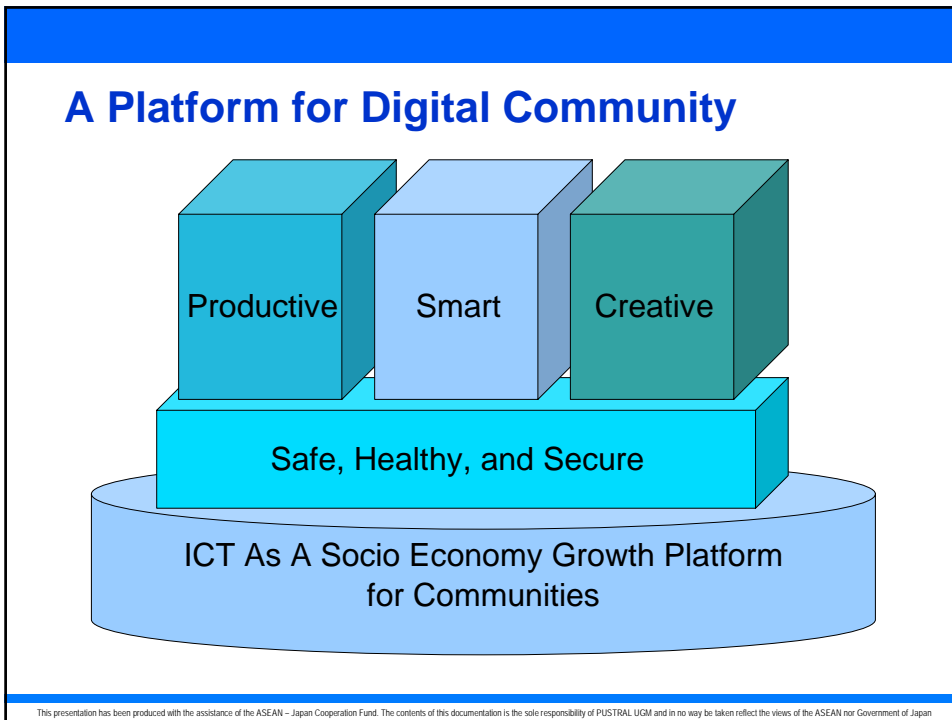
A Platform for Digital Community

Productive

Smart

Creative

Safe, Healthy, and Secure

ICT As A Socio Economy Growth Platform for Communities

This presentation has been produced with the assistance of the ASEAN – Japan Cooperation Fund. The contents of this documentation is the sole responsibility of PUSTRAL UGM and in no way be taken reflect the views of the ASEAN nor Government of Japan